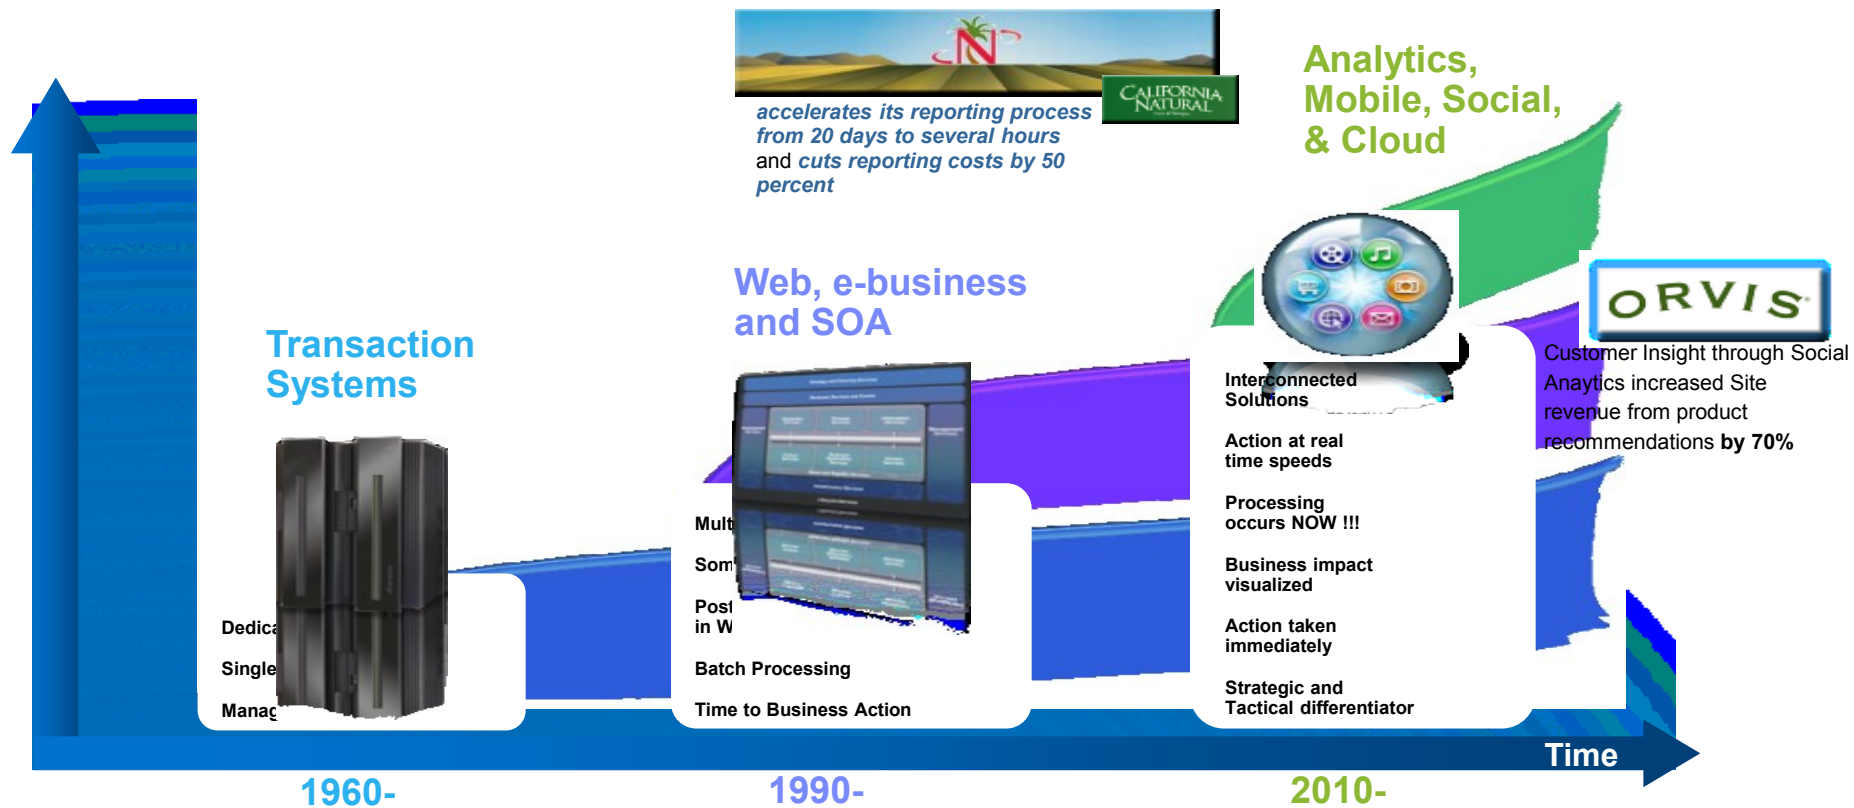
CALIFORNIA NATURAL

accelerates its reporting process from 20 days to several hours and cuts reporting costs by 50 percent

Analytics, Mobile, Social, & Cloud

ORVIS

Customer Insight through Social Anaytics increased Site revenue from product recommendations by 70%

Web, e-business and SOA

Transaction Systems

Interconnected Solutions

Action at real time speeds

Processing occurs NOW !!!

Business impact visualized

Action taken immediately

Strategic and Tactical differentiator

Mult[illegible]

Som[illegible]

Post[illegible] in W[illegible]

Batch Processing

Time to Business Action

Dedica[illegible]

Single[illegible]

Manag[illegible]

Time

1960-

1990-

2010-